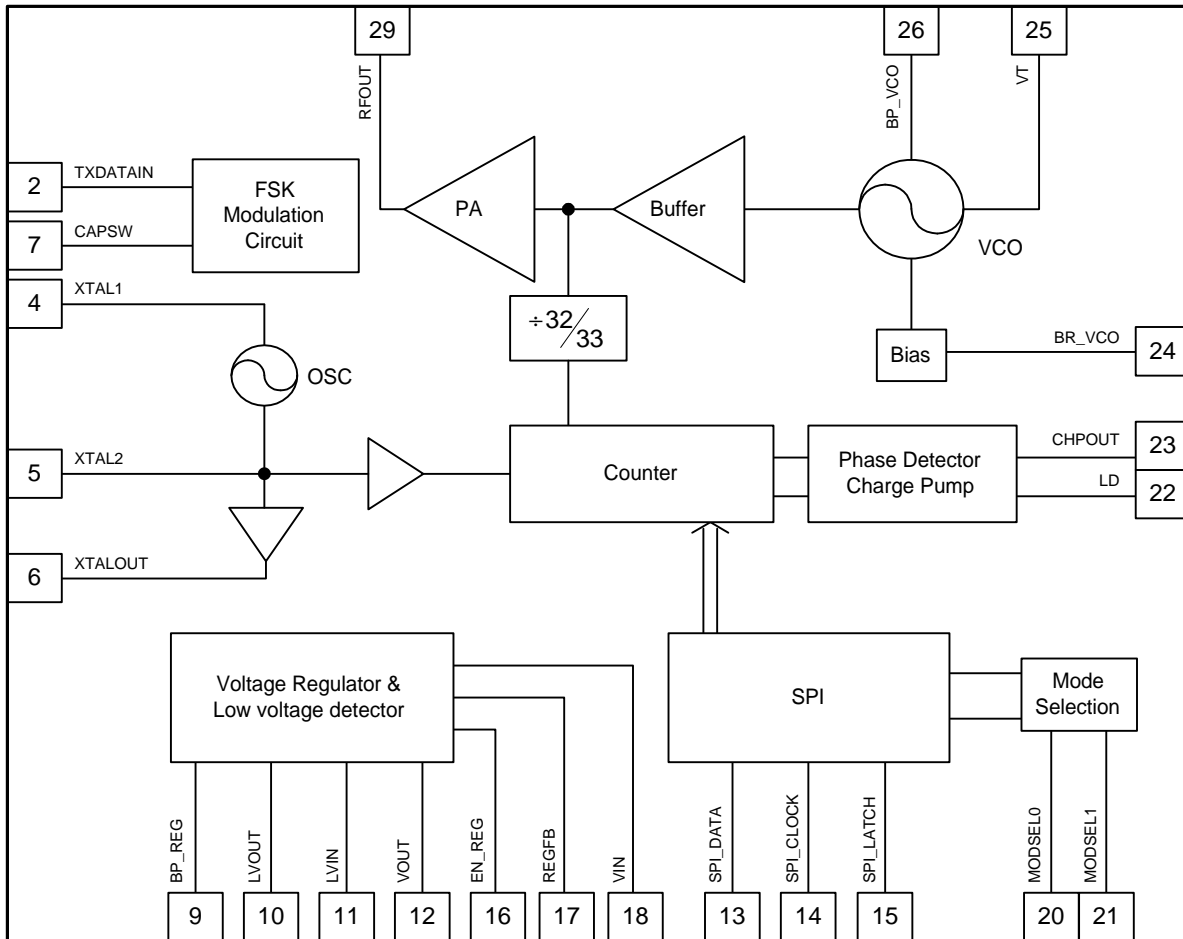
29
RFOUT
26
BP_VCO
25
VT
2
TXDATAIN
7
CAPSW
FSK Modulation Circuit
PA
Buffer
VCO
4
XTAL1
$\div 32/33$
OSC
Bias
BR_VCO
24
5
XTAL2
Counter
Phase Detector Charge Pump
CHPOUT
23
LD
22
6
XTALOUT
Voltage Regulator & Low voltage detector
SPI
Mode Selection
BP_REG
LVOUT
LVIN
VOUT
EN_REG
REGFB
VIN
SPI_DATA
SPI_CLOCK
SPI_LATCH
MODSEL0
MODSEL1
9
10
11
12
16
17
18
13
14
15
20
21